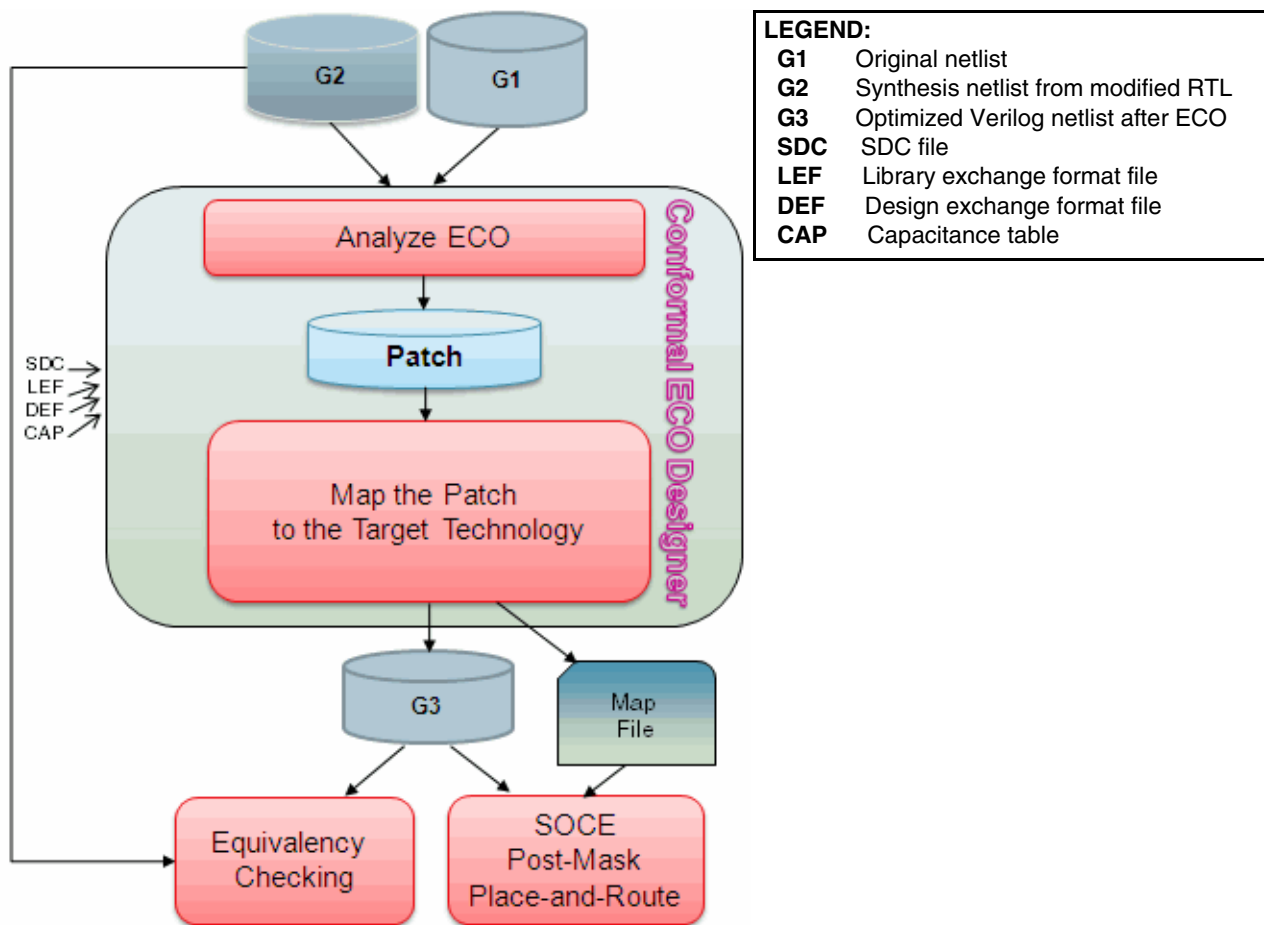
G2

G1

Analyze ECO

Patch

SDC
LEF
DEF
CAP

Map the Patch to the Target Technology

Conformal ECO Designer

G3

Map File

Equivalency Checking

SOCE Post-Mask Place-and-Route

LEGEND:

| | |
|---|---|
| G1 | Original netlist |
| G2 | Synthesis netlist from modified RTL |
| G3 | Optimized Verilog netlist after ECO |
| SDC | SDC file |
| LEF | Library exchange format file |
| DEF | Design exchange format file |
| CAP | Capacitance table |